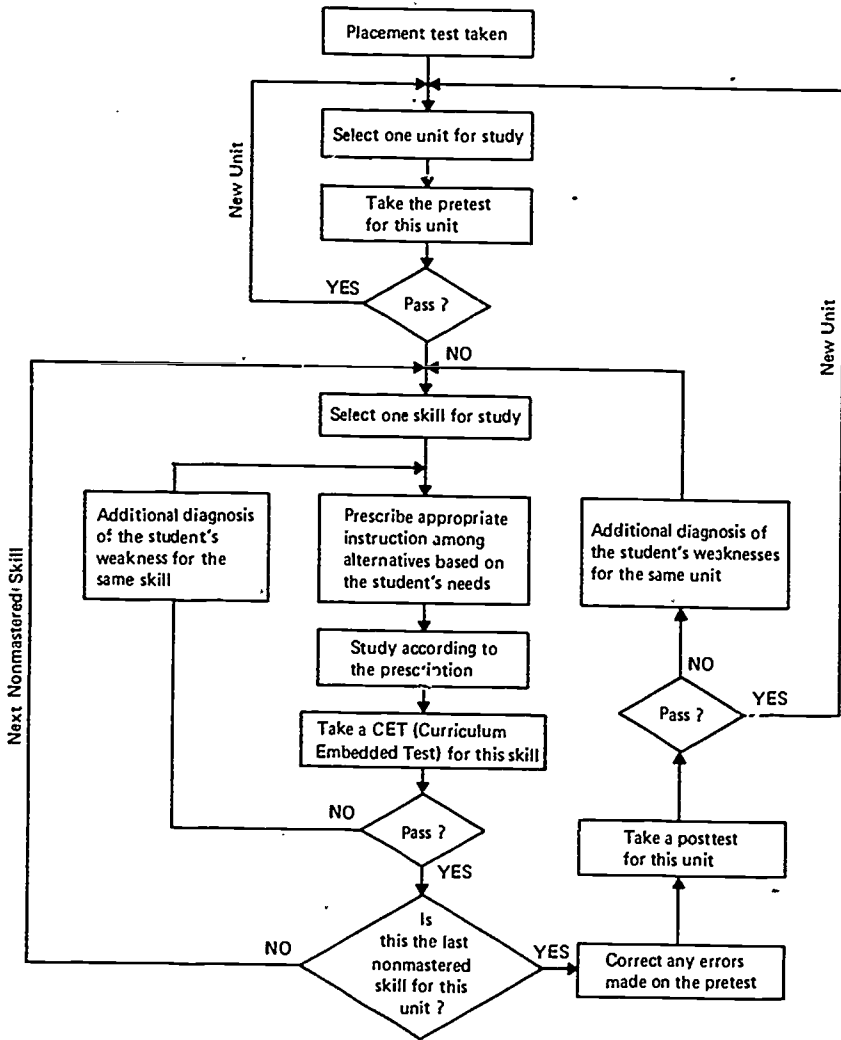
Placement test taken

New Unit

Select one unit for study

Take the pretest for this unit

YES

Pass ?

NO

New Unit

Select one skill for study

Next Nonmastered Skill

Additional diagnosis of the student's weakness for the same skill

Prescribe appropriate instruction among alternatives based on the student's needs

Additional diagnosis of the student's weaknesses for the same unit

Study according to the prescription

NO

Pass ?

YES

Take a CET (Curriculum Embedded Test) for this skill

NO

Pass ?

YES

Take a posttest for this unit

Is this the last nonmastered skill for this unit ?

NO

YES

Correct any errors made on the pretest